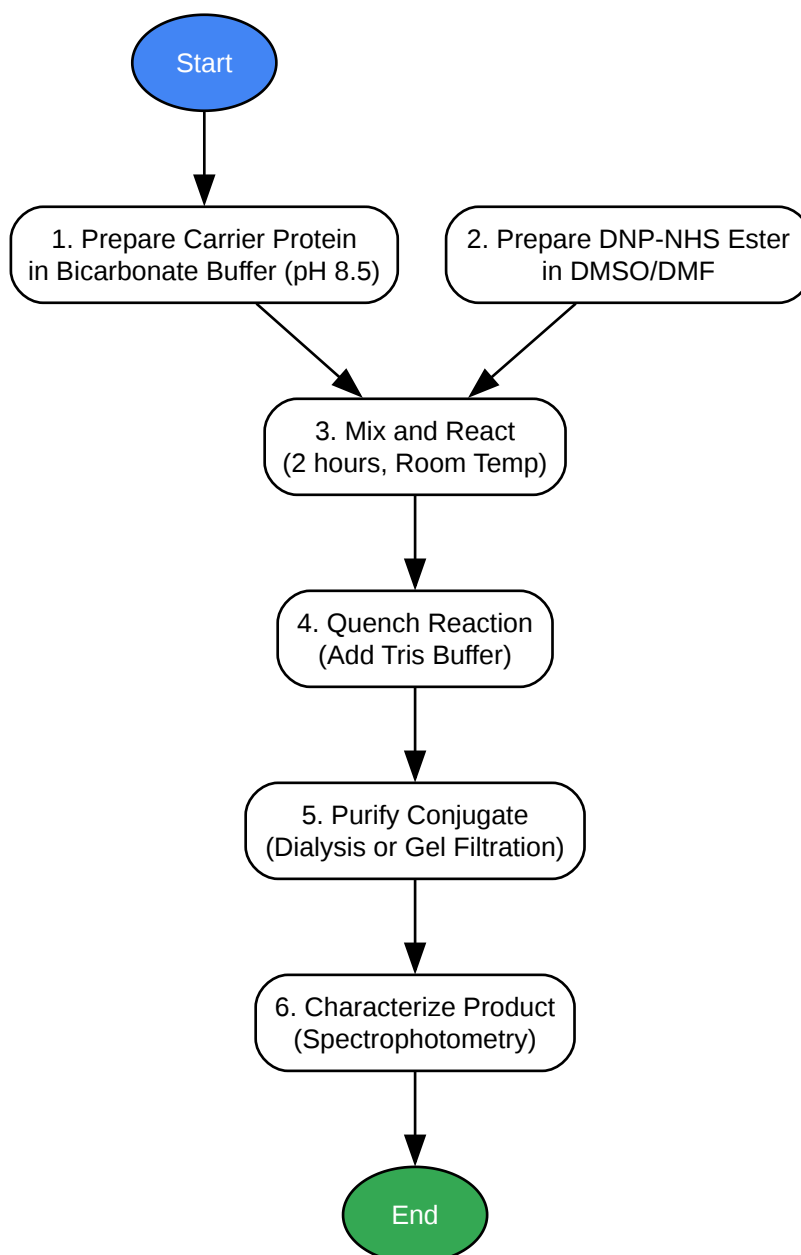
Start

1. Prepare Carrier Protein in Bicarbonate Buffer (pH 8.5)

2. Prepare DNP-NHS Ester in DMSO/DMF

3. Mix and React (2 hours, Room Temp)

4. Quench Reaction (Add Tris Buffer)

5. Purify Conjugate (Dialysis or Gel Filtration)

6. Characterize Product (Spectrophotometry)

End